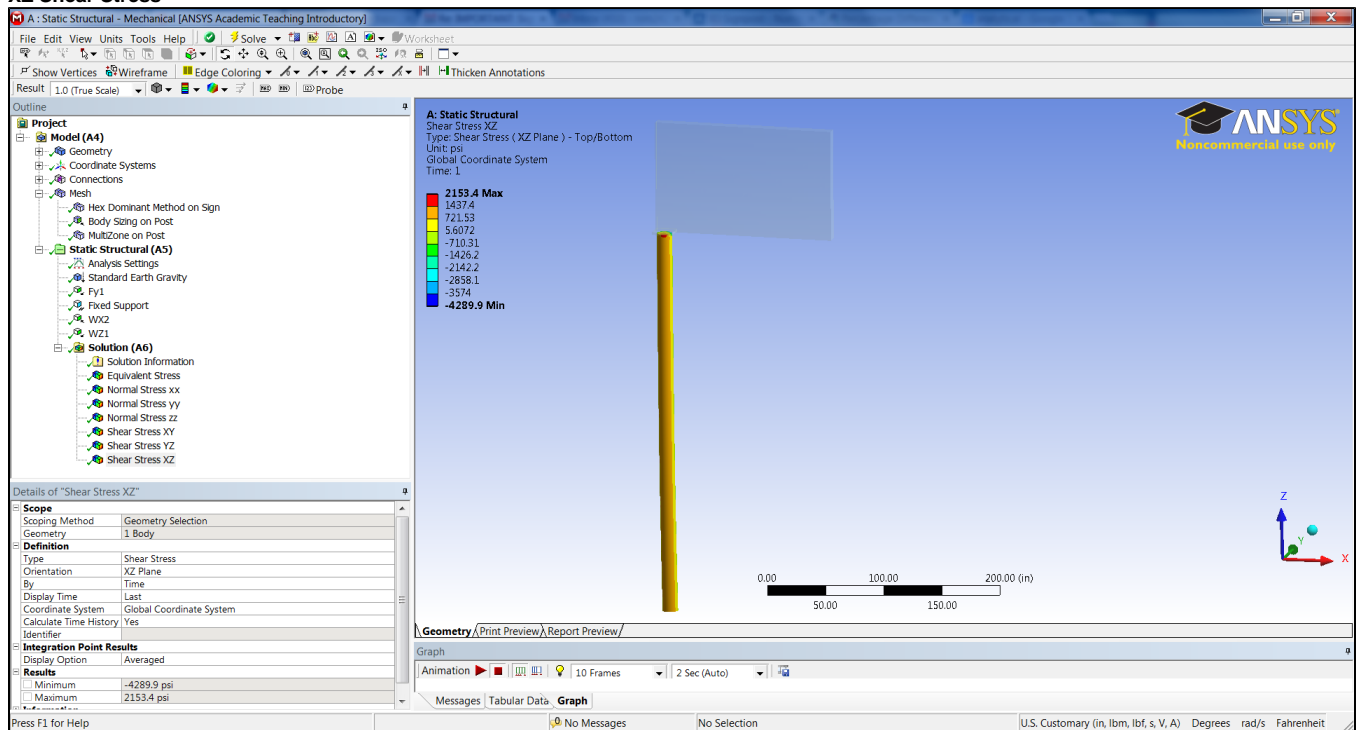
XZ Shear Stress

A : Static Structural - Mechanical [ANSYS Academic Teaching Introductory]

File Edit View Units Tools Help | Solve | Worksheet

Show Vertices | Wireframe | Edge Coloring | Thicken Annotations

Result 1.0 (True Scale) | Probe

Outline

Project
Model (A4)
Geometry
Coordinate Systems
Connections
Mesh
Hex Dominant Method on Sign
Body Sizing on Post
MultiZone on Post
Static Structural (A5)
Analysis Settings
Standard Earth Gravity
Fy1
Fixed Support
WX2
WZ1
Solution (A6)
Solution Information
Equivalent Stress
Normal Stress xx
Normal Stress yy
Normal Stress zz
Shear Stress XY
Shear Stress YZ
Shear Stress XZ

Details of "Shear Stress XZ"

| | |
|---|---|
| Scope | |
| Scoping Method | Geometry Selection |
| Geometry | 1 Body |
| Definition | |
| Type | Shear Stress |
| Orientation | XZ Plane |
| By | Time |
| Display Time | Last |
| Coordinate System | Global Coordinate System |
| Calculate Time History | Yes |
| Identifier | |
| Integration Point Results | |
| Display Option | Averaged |
| Results | |
| Minimum | -4289.9 psi |
| Maximum | 2153.4 psi |

A: Static Structural
Shear Stress XZ
Type: Shear Stress ( XZ Plane ) - Top/Bottom
Unit: psi
Global Coordinate System
Time: 1

2153.4 Max
1437.4
721.53
5.6072
-710.31
-1426.2
-2142.2
-2858.1
-3574
-4289.9 Min

ANSYS
Noncommercial use only

0.00 100.00 200.00 (in)
50.00 150.00

Z
Y
X

Geometry / Print Preview / Report Preview

Graph

Animation | 10 Frames | 2 Sec (Auto)

Messages | Tabular Data | Graph

Press F1 for Help | No Messages | No Selection | U.S. Customary (in, lbm, lbf, s, V, A) Degrees rad/s Fahrenheit